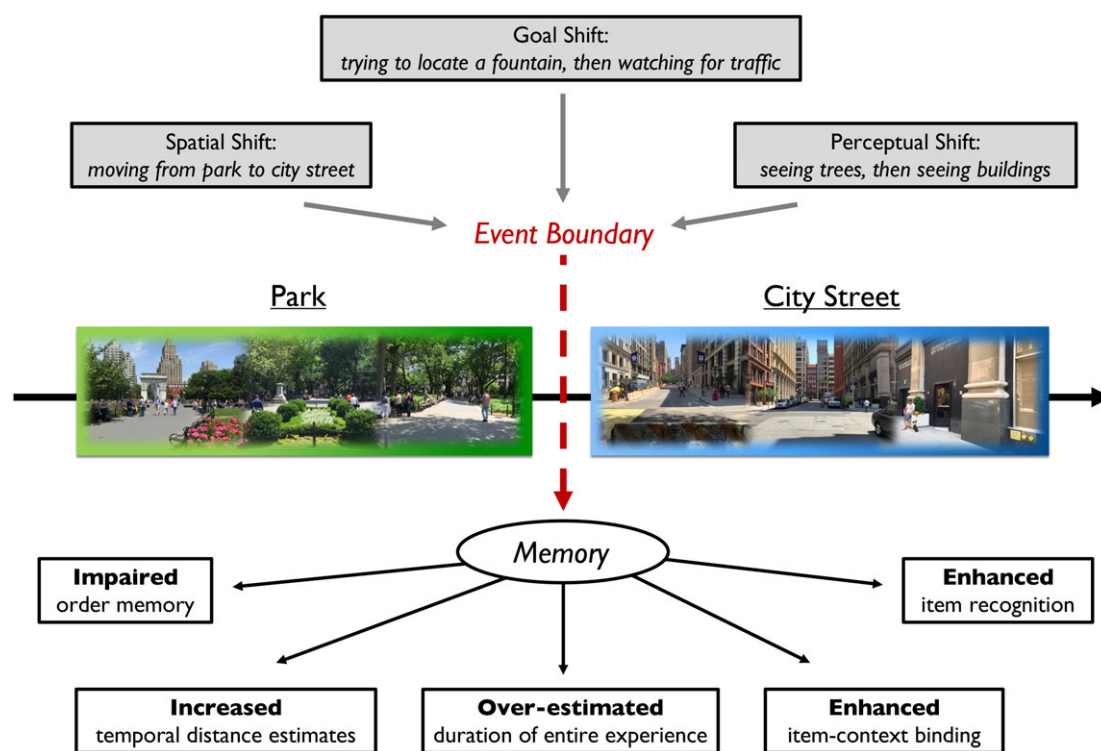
Goal Shift:
*trying to locate a fountain, then watching for traffic*

Spatial Shift:
*moving from park to city street*

Perceptual Shift:
*seeing trees, then seeing buildings*

*Event Boundary*

Park

City Street

*Memory*

**Impaired**
order memory

**Enhanced**
item recognition

**Increased**
temporal distance estimates

**Over-estimated**
duration of entire experience

**Enhanced**
item-context binding